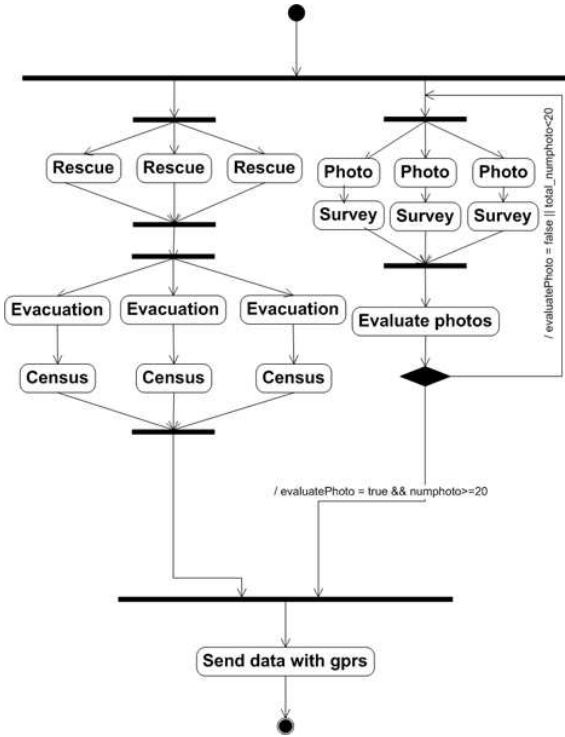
Rescue
Rescue
Rescue

Photo
Photo
Photo

Survey
Survey
Survey

/ evaluatePhoto = false || total_numphoto<20

Evaluate photos

Evacuation
Evacuation
Evacuation

Census
Census
Census

/ evaluatePhoto = true && numphoto>=20

Send data with gprs